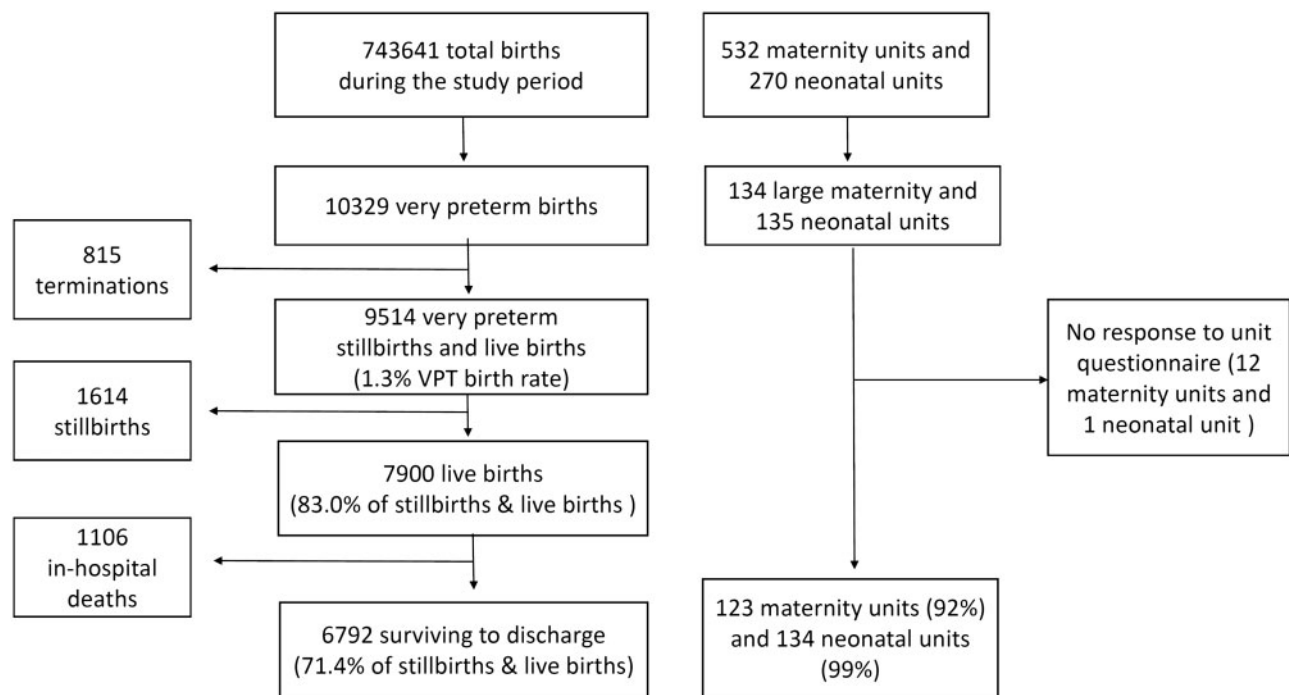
743641 total births during the study period

10329 very preterm births

815 terminations

9514 very preterm stillbirths and live births (1.3% VPT birth rate)

1614 stillbirths

7900 live births (83.0% of stillbirths & live births )

1106 in-hospital deaths

6792 surviving to discharge (71.4% of stillbirths & live births)

532 maternity units and 270 neonatal units

134 large maternity and 135 neonatal units

No response to unit questionnaire (12 maternity units and 1 neonatal unit )

123 maternity units (92%) and 134 neonatal units (99%)